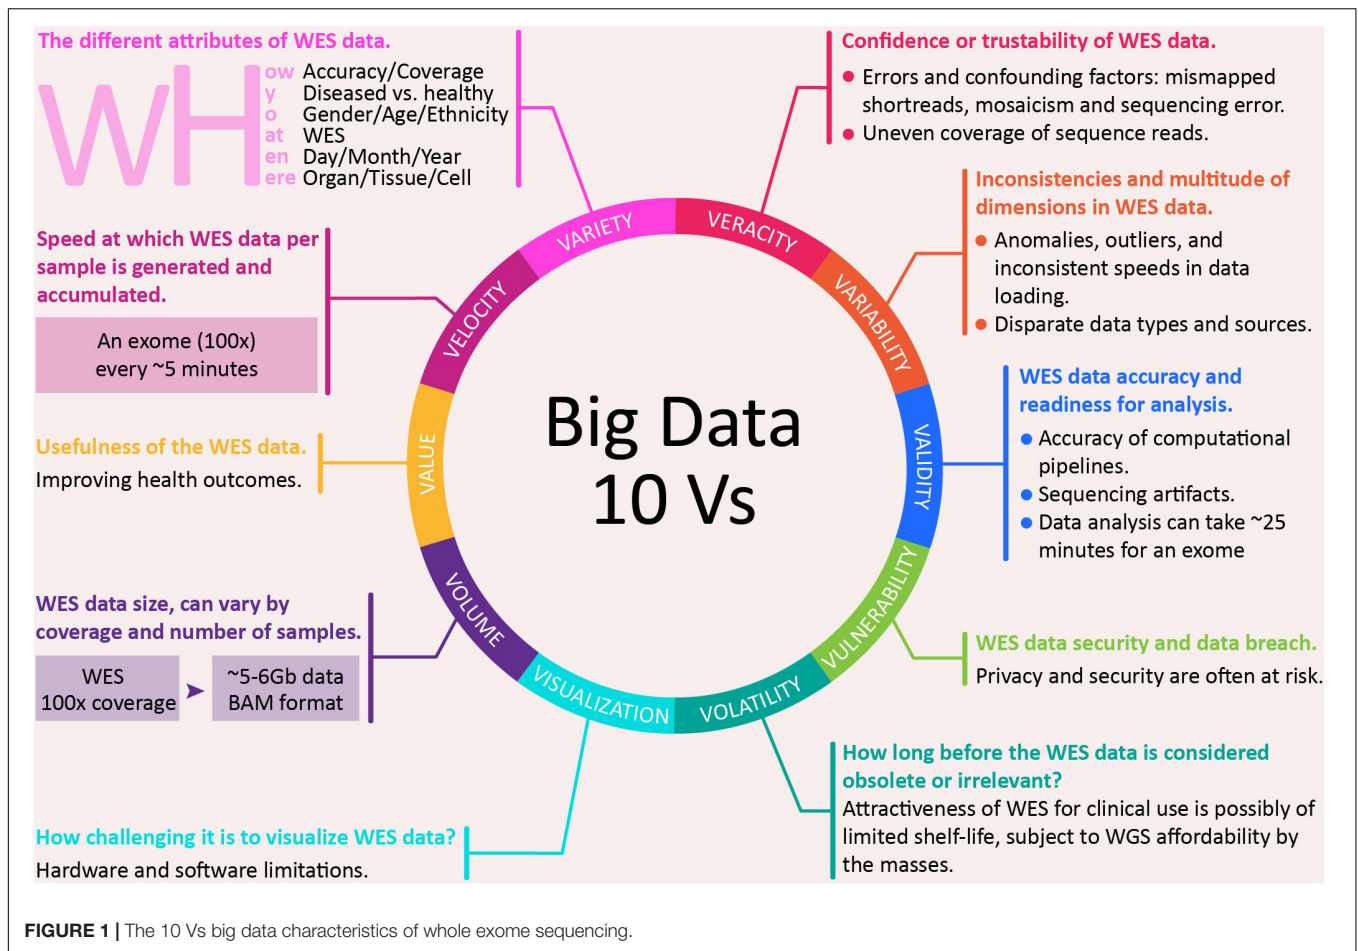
The different attributes of WES data.

WH ow Accuracy/Coverage
y Diseased vs. healthy
o Gender/Age/Ethnicity
at WES
en Day/Month/Year
ere Organ/Tissue/Cell

Confidence or trustability of WES data.
● Errors and confounding factors: mismapped shortreads, mosaicism and sequencing error.
● Uneven coverage of sequence reads.

Speed at which WES data per sample is generated and accumulated.

An exome (100x) every ~5 minutes

Inconsistencies and multitude of dimensions in WES data.
● Anomalies, outliers, and inconsistent speeds in data loading.
● Disparate data types and sources.

VARIETY
VERACITY
VARIABILITY
VALIDITY
VULNERABILITY
VOLATILITY
VISUALIZATION
VOLUME
VALUE
VELOCITY

Big Data
10 Vs

WES data accuracy and readiness for analysis.
● Accuracy of computational pipelines.
● Sequencing artifacts.
● Data analysis can take ~25 minutes for an exome

Usefulness of the WES data.
Improving health outcomes.

WES data size, can vary by coverage and number of samples.

WES 100x coverage ➤ ~5-6Gb data BAM format

WES data security and data breach.
Privacy and security are often at risk.

How long before the WES data is considered obsolete or irrelevant?
Attractiveness of WES for clinical use is possibly of limited shelf-life, subject to WGS affordability by the masses.

How challenging it is to visualize WES data?
Hardware and software limitations.

FIGURE 1 | The 10 Vs big data characteristics of whole exome sequencing.